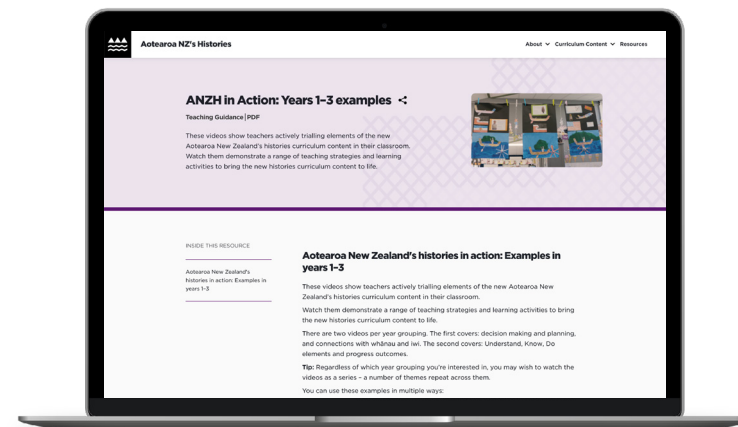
Aotearoa NZ's Histories

About Curriculum Content Resources

ANZH in Action: Years 1–3 examples

Teaching Guidance | PDF

These videos show teachers actively trialling elements of the new Aotearoa New Zealand's histories curriculum content in their classroom. Watch them demonstrate a range of teaching strategies and learning activities to bring the new histories curriculum content to life.

INSIDE THIS RESOURCE

Aotearoa New Zealand's histories in action: Examples in years 1–3

Aotearoa New Zealand's histories in action: Examples in years 1–3

These videos show teachers actively trialling elements of the new Aotearoa New Zealand's histories curriculum content in their classroom.

Watch them demonstrate a range of teaching strategies and learning activities to bring the new histories curriculum content to life.

There are two videos per year grouping. The first covers: decision making and planning, and connections with whānau and iwi. The second covers: Understand, Know, Do elements and progress outcomes.

Tip: Regardless of which year grouping you're interested in, you may wish to watch the videos as a series – a number of themes repeat across them.

You can use these examples in multiple ways: